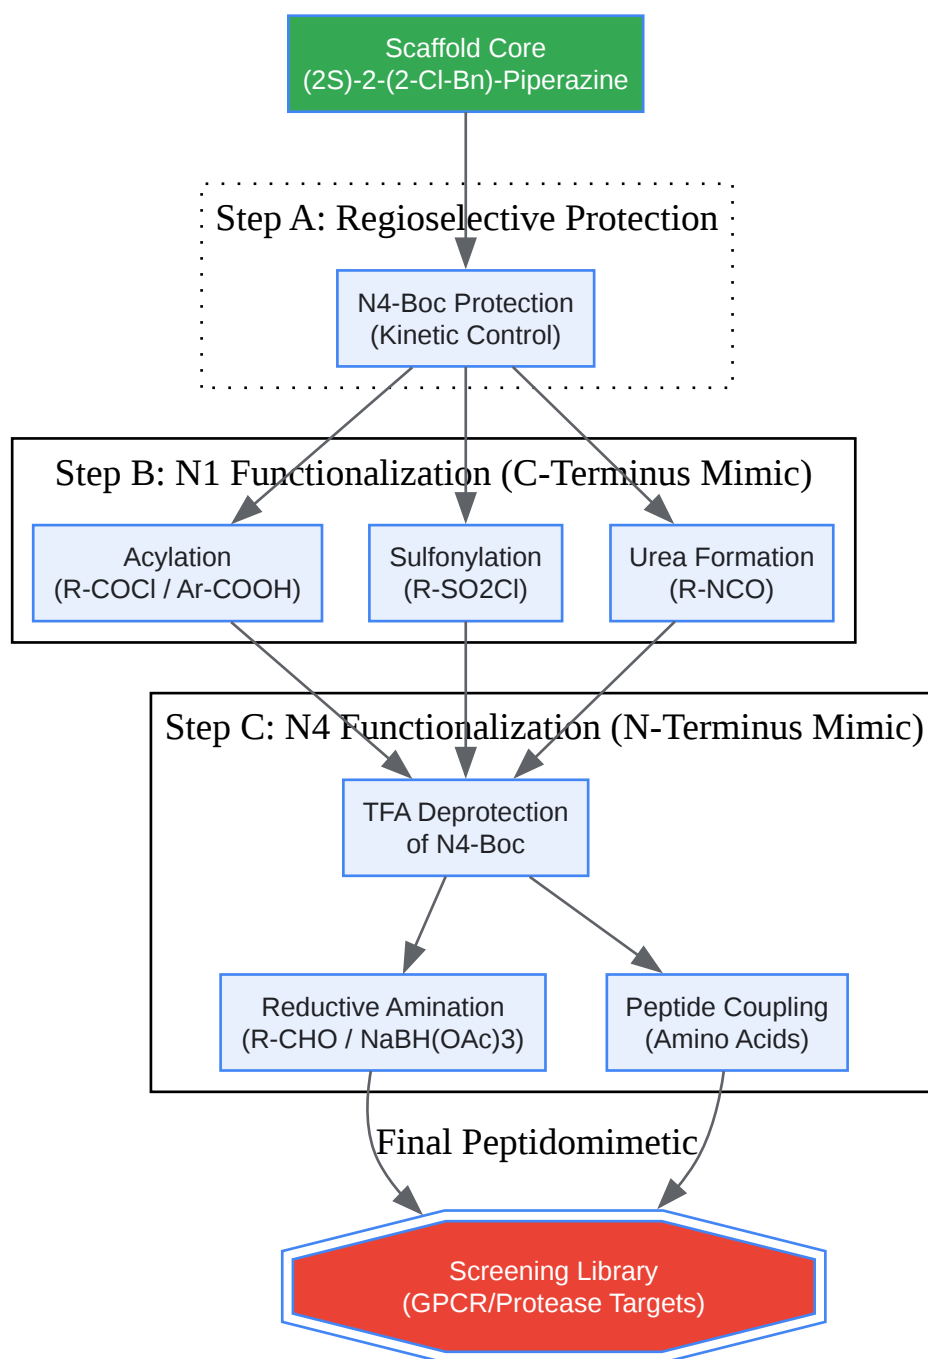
Scaffold Core
(2S)-2-(2-Cl-Bn)-Piperazine

Step A: Regioselective Protection

N4-Boc Protection
(Kinetic Control)

Step B: N1 Functionalization (C-Terminus Mimic)

Acylation
(R-COCl / Ar-COOH)

Sulfonylation
(R-SO2Cl)

Urea Formation
(R-NCO)

Step C: N4 Functionalization (N-Terminus Mimic)

TFA Deprotection
of N4-Boc

Reductive Amination
(R-CHO / NaBH(OAc)3)

Peptide Coupling
(Amino Acids)

Final Peptidomimetic

Screening Library
(GPCR/Protease Targets)